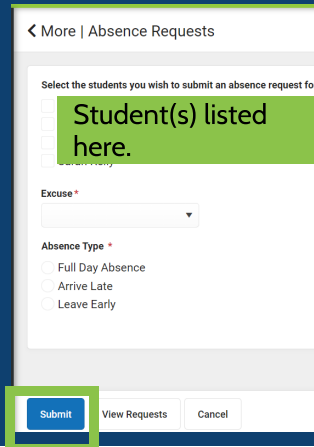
< More | Absence Requests

Select the students you wish to submit an absence request fo

Student(s) listed here.

Sarah Kelly

Excuse *

Absence Type *

Full Day Absence

Arrive Late

Leave Early

Submit View Requests Cancel